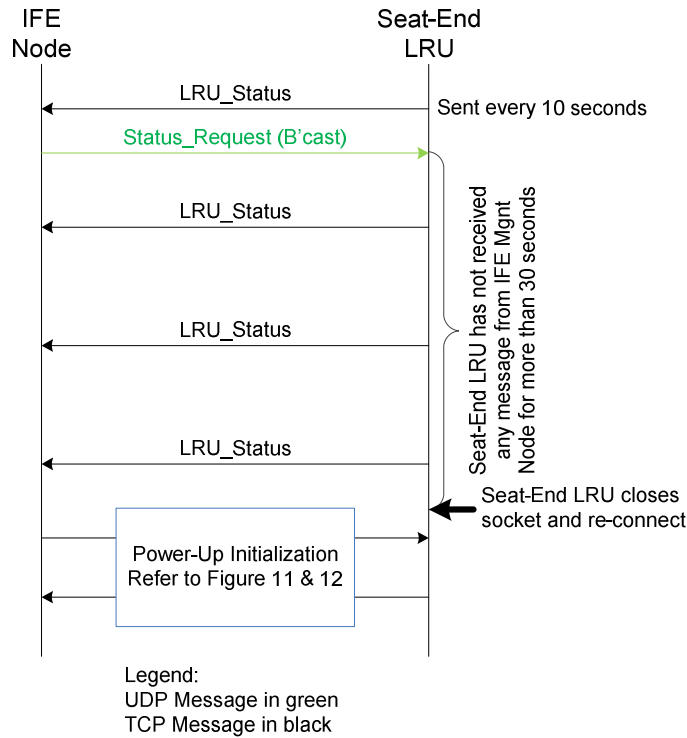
IFE Node

Seat-End LRU

LRU_Status

Sent every 10 seconds

Status_Request (B'cast)

LRU_Status

LRU_Status

LRU_Status

Seat-End LRU has not received any message from IFE Mgnt Node for more than 30 seconds

Seat-End LRU closes socket and re-connect

Power-Up Initialization Refer to Figure 11 & 12

Legend:
UDP Message in green
TCP Message in black